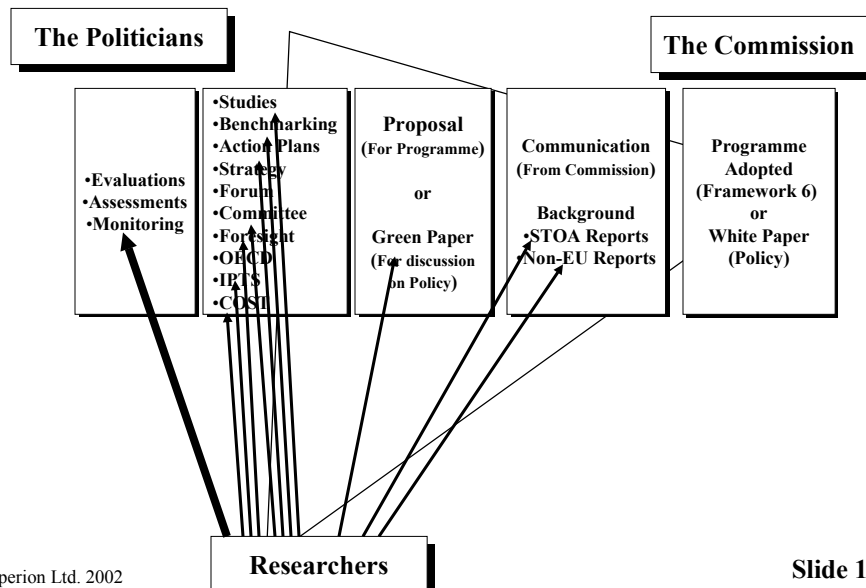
The Politicians

The Commission

•Evaluations
•Assessments
•Monitoring

•Studies
•Benchmarking
•Action Plans
•Strategy
•Forum
•Committee
•Foresight
•OECD
•IPTS
•COST

Proposal
(For Programme)

or

Green Paper
(For discussion on Policy)

Communication
(From Commission)

Background
•STOA Reports
•Non-EU Reports

Programme Adopted
(Framework 6)
or
White Paper
(Policy)

Researchers

perion Ltd. 2002

Slide 1